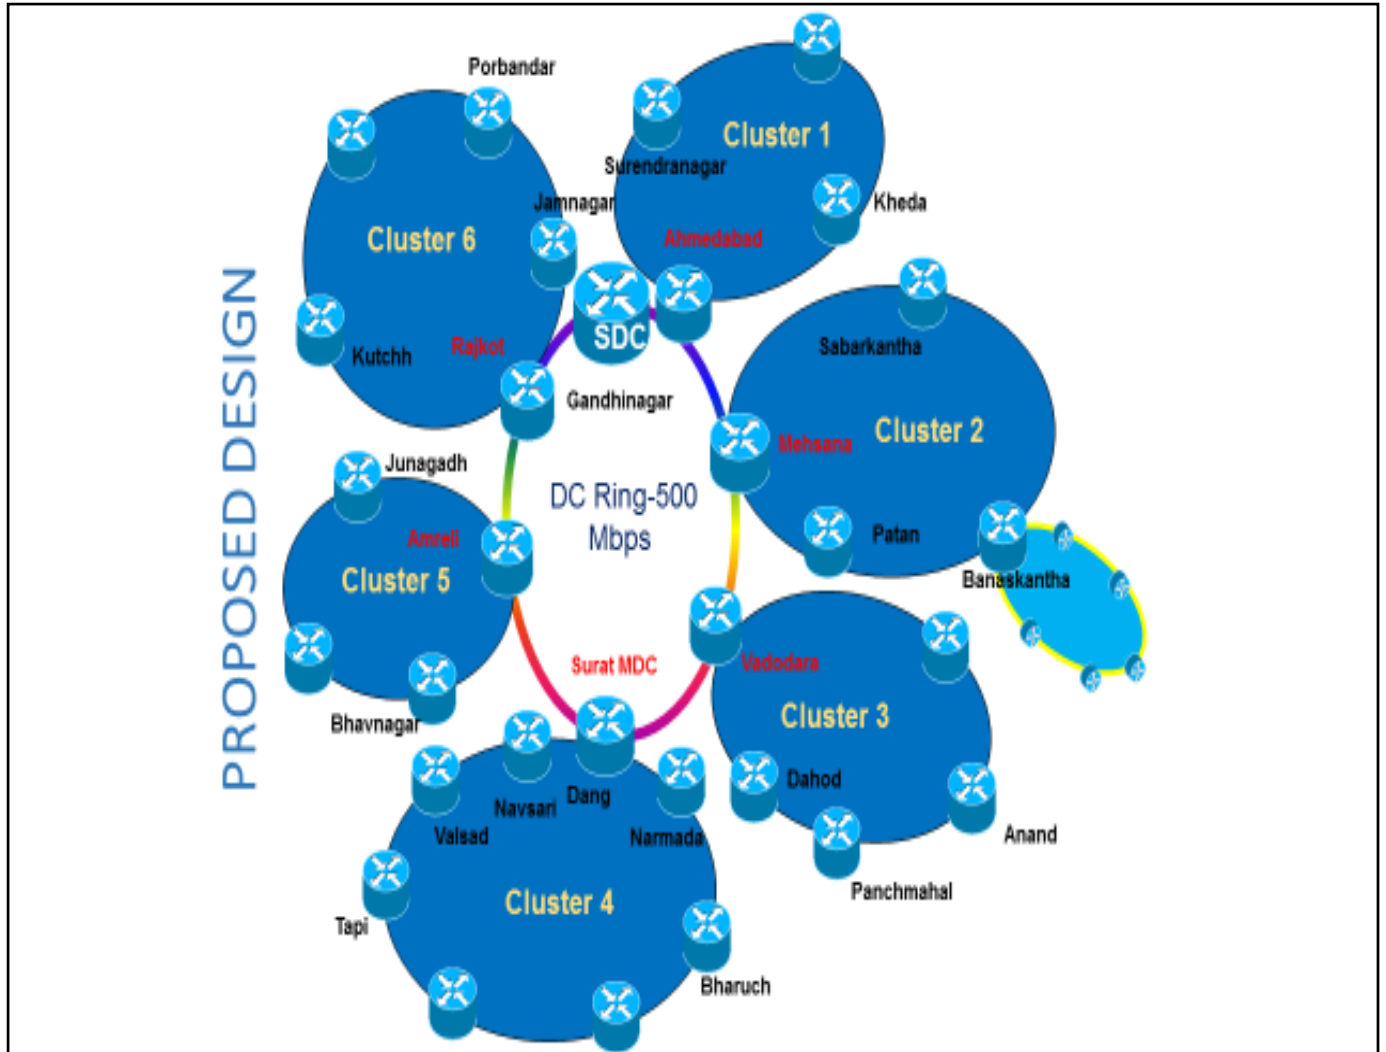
PROPOSED DESIGN

Porbandar

Cluster 1

Surendranagar

Kheda

Jamnagar

Cluster 6

Ahmedabad

SDC

Kutchh

Rajkot

Sabarkantha

Gandhinagar

Cluster 2

Mehsana

Junagadh

DC Ring-500 Mbps

Amreli

Patan

Cluster 5

Banaskantha

Surat MDC

Vadodara

Cluster 3

Bhavnagar

Dang

Dahod

Navsari

Valsad

Narmada

Anand

Panchmahal

Cluster 4

Tapi

Bharuch